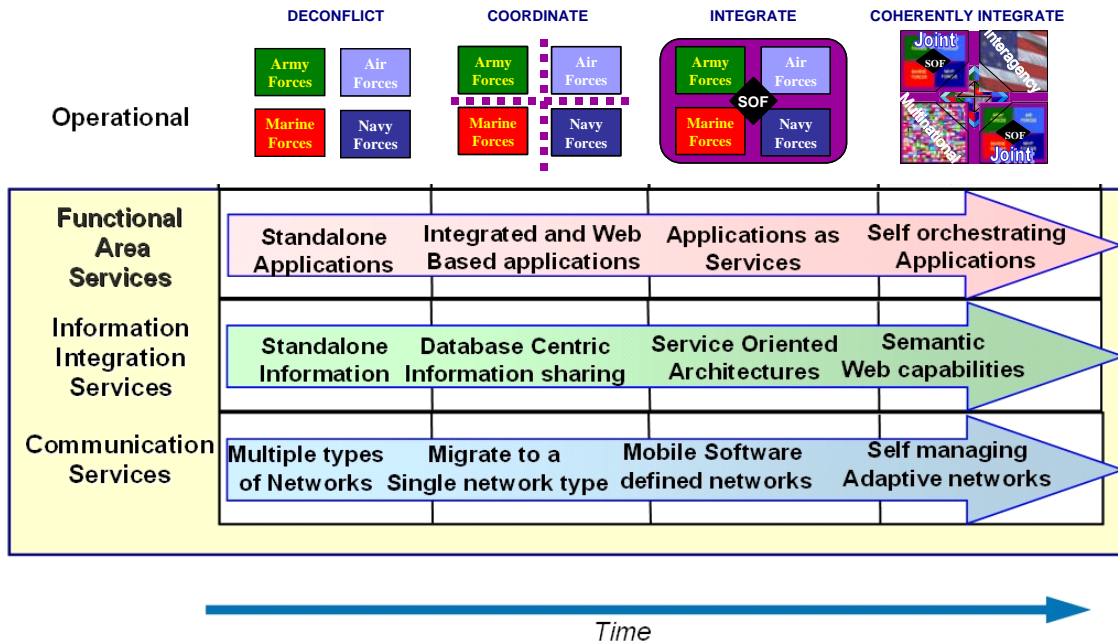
DECONFLICT

Army Forces
Air Forces
Marine Forces
Navy Forces

COORDINATE

Army Forces
Air Forces
Marine Forces
Navy Forces

INTEGRATE

Army Forces
Air Forces
SOF
Marine Forces
Navy Forces

COHERENTLY INTEGRATE

Joint
SOF
Interagency
Multinational
SOF
Joint

Operational

Functional Area Services

Standalone Applications

Integrated and Web Based applications

Applications as Services

Self orchestrating Applications

Information Integration Services

Standalone Information

Database Centric Information sharing

Service Oriented Architectures

Semantic Web capabilities

Communication Services

Multiple types of Networks

Migrate to a Single network type

Mobile Software defined networks

Self managing Adaptive networks

Time